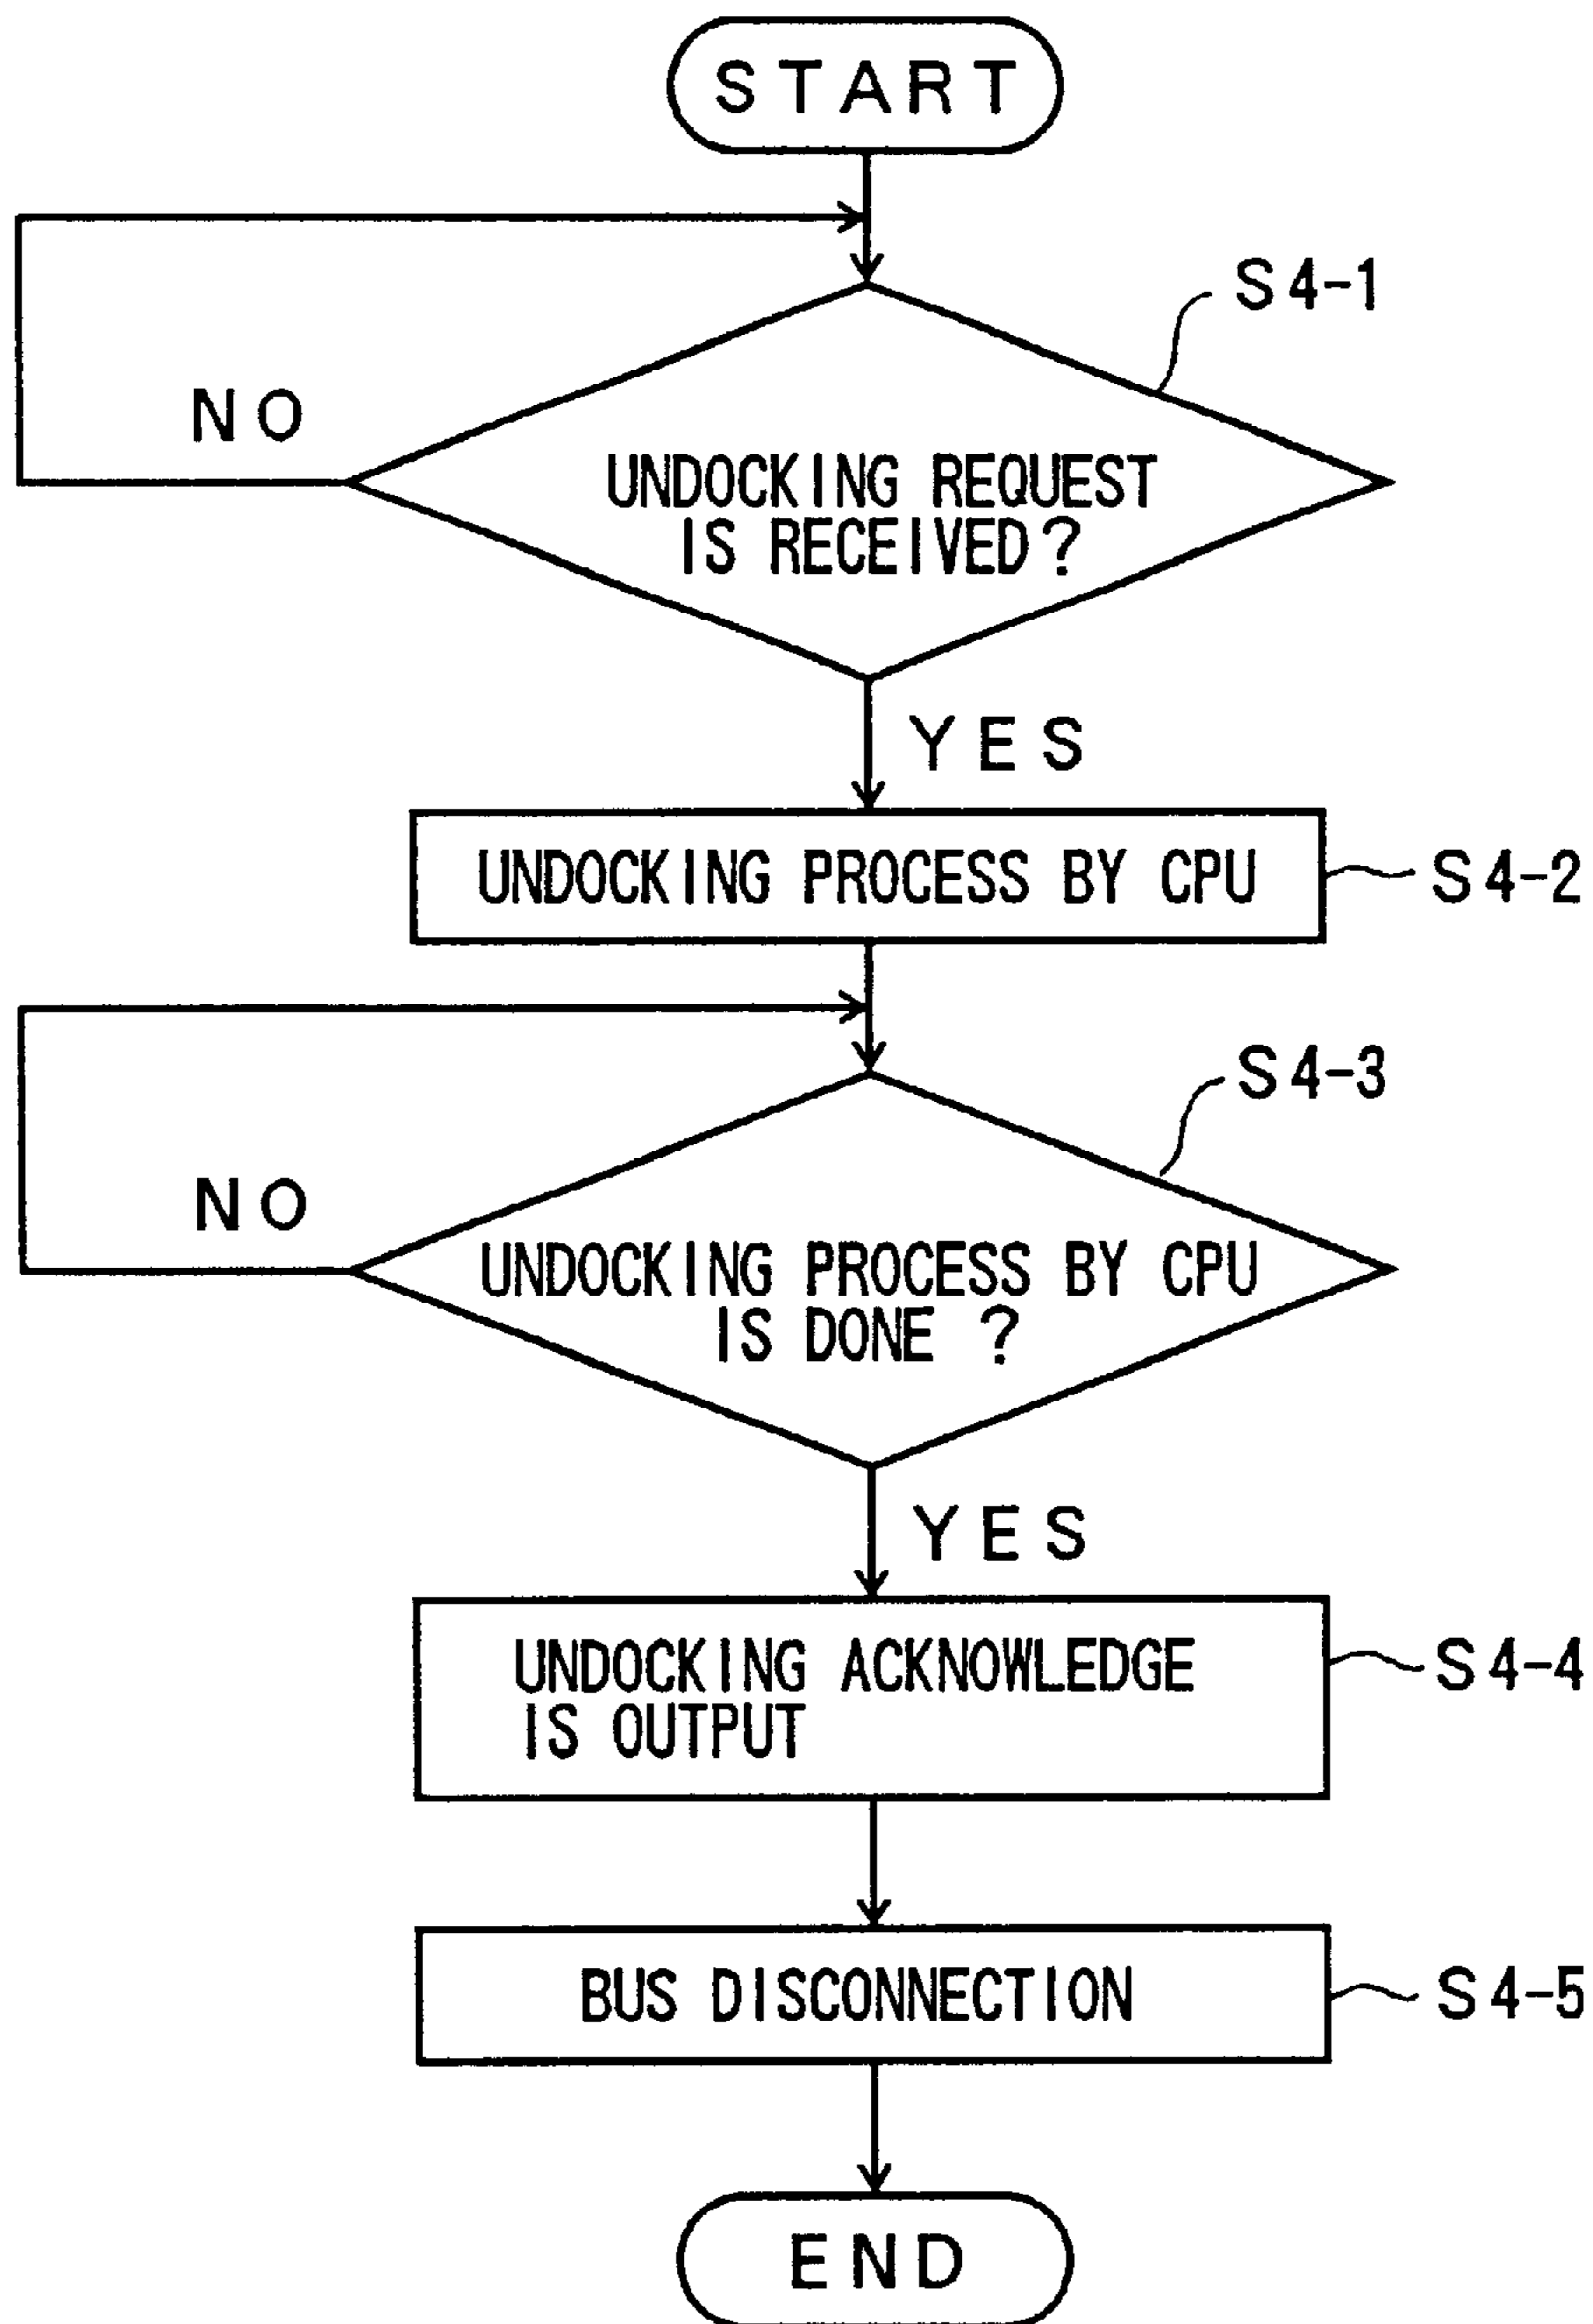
START

S4-1

NO

UNDOCKING REQUEST IS RECEIVED?

YES

UNDOCKING PROCESS BY CPU

S4-2

S4-3

NO

UNDOCKING PROCESS BY CPU IS DONE ?

YES

UNDOCKING ACKNOWLEDGE IS OUTPUT

S4-4

BUS DISCONNECTION

S4-5

END